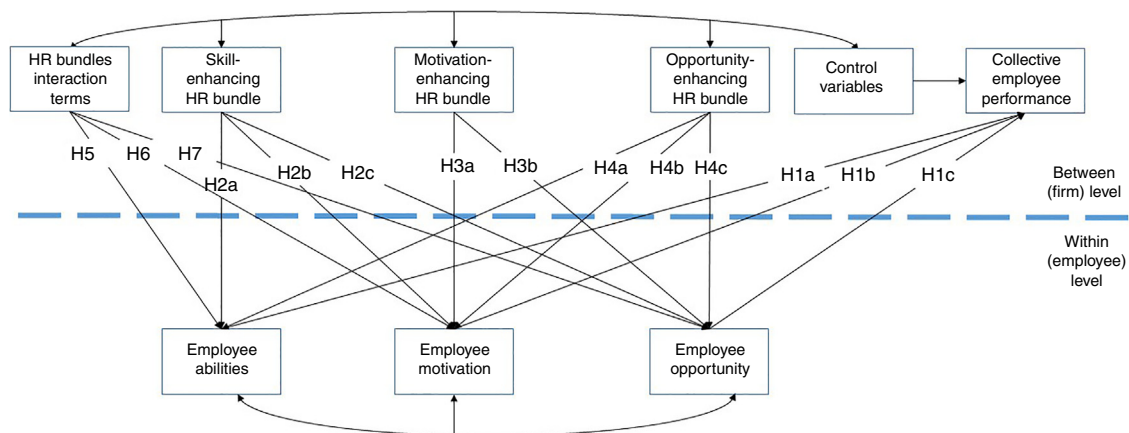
HR bundles interaction terms

Skill-enhancing HR bundle

Motivation-enhancing HR bundle

Opportunity-enhancing HR bundle

Control variables

Collective employee performance

H5 H6 H7 H2a H2b H2c H3a H3b H4a H4b H4c H1a H1b H1c

Between (firm) level

Within (employee) level

Employee abilities

Employee motivation

Employee opportunity